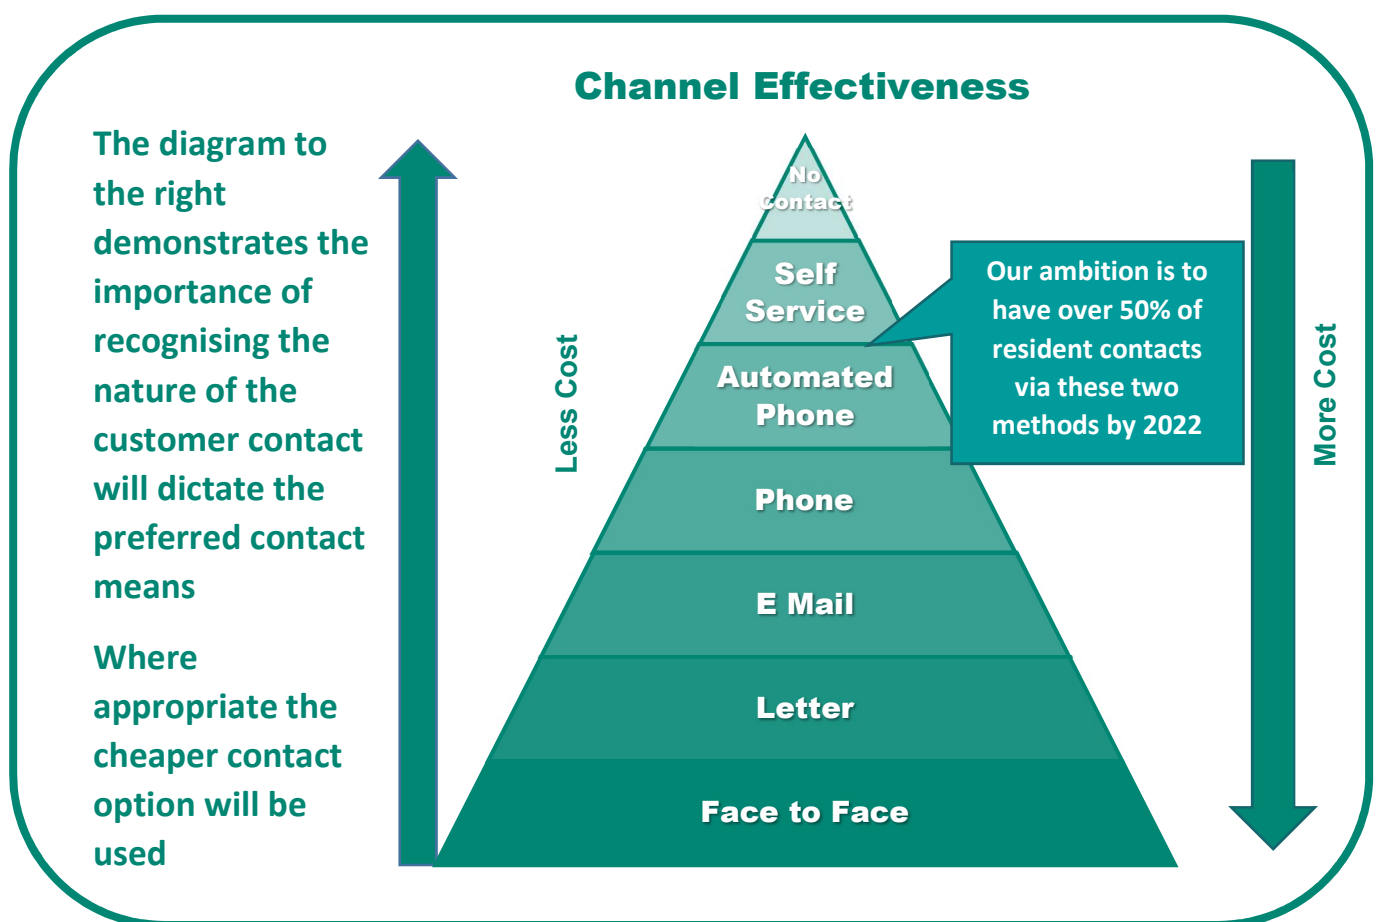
Channel Effectiveness

The diagram to the right demonstrates the importance of recognising the nature of the customer contact will dictate the preferred contact means

Where appropriate the cheaper contact option will be used

Less Cost

No Contact

Self Service

Automated Phone

Phone

E Mail

Letter

Face to Face

Our ambition is to have over 50% of resident contacts via these two methods by 2022

More Cost